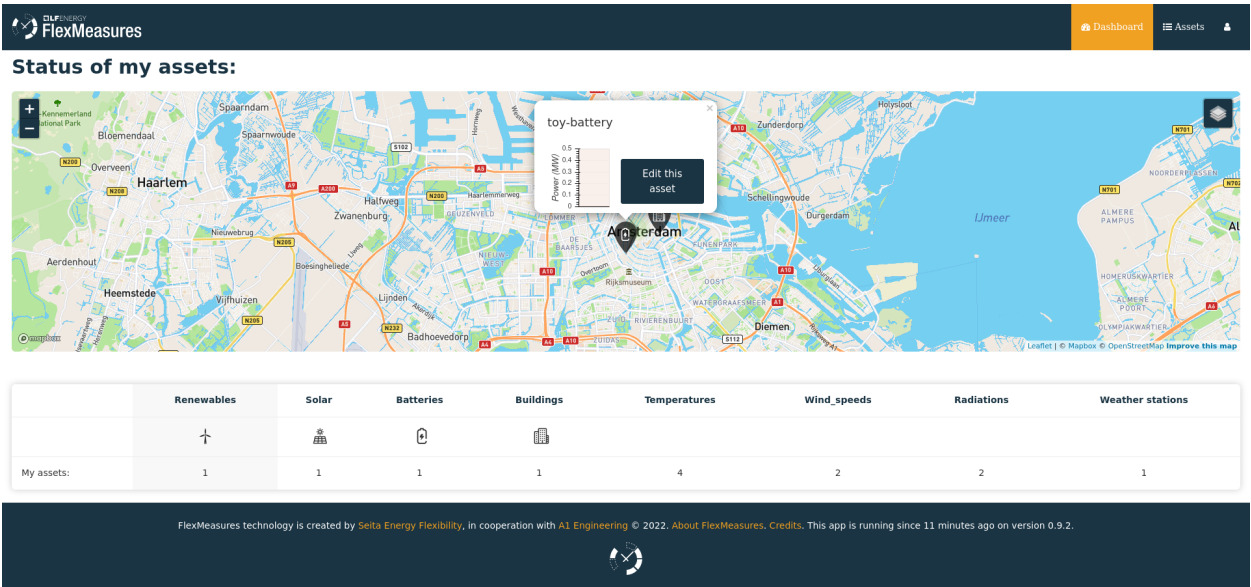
LF ENERGY FlexMeasures

Dashboard Assets

Status of my assets:

+
−

Spaarndam
Kennemerland National Park
Bloemendaal
Spaarnwoude
Overveen
Haarlem
Halfweg
Zwanenburg
Nieuwebrug
Boesingheliede
Aerdenhout
Heemstede
Vijfhuizen
Lijnden
Badhoevedorp
Holysloot
Zunderdorp
Schellingwoude
Durgerdam
IJmeer
Almere Pampus
Noorderplassen
Homeruskwartier
Almere Poort
Olympiakwartier
Amsterdam
Funenpark
Oost
Watergraafsmeer
Diemen
Rivierenbuurt
Zuidas
Rijksmuseum
De Baarsjes
Nieuw-West
Geuzenveld
Lommer
Haarlemmerweg
Overtoom
N200
N208
A9
A200
N205
A5
N232
A4
A10
A1
S102
S112
N701
N702

toy-battery
Power (MW)
0.5
0.4
0.3
0.2
0.1
0
Edit this asset

Leaflet | © Mapbox © OpenStreetMap Improve this map

| | Renewables | Solar | Batteries | Buildings | Temperatures | Wind_speeds | Radiations | Weather stations |
|---|---|---|---|---|---|---|---|---|
| My assets: | 1 | 1 | 1 | 1 | 4 | 2 | 2 | 1 |

FlexMeasures technology is created by Seita Energy Flexibility, in cooperation with A1 Engineering © 2022. About FlexMeasures. Credits. This app is running since 11 minutes ago on version 0.9.2.